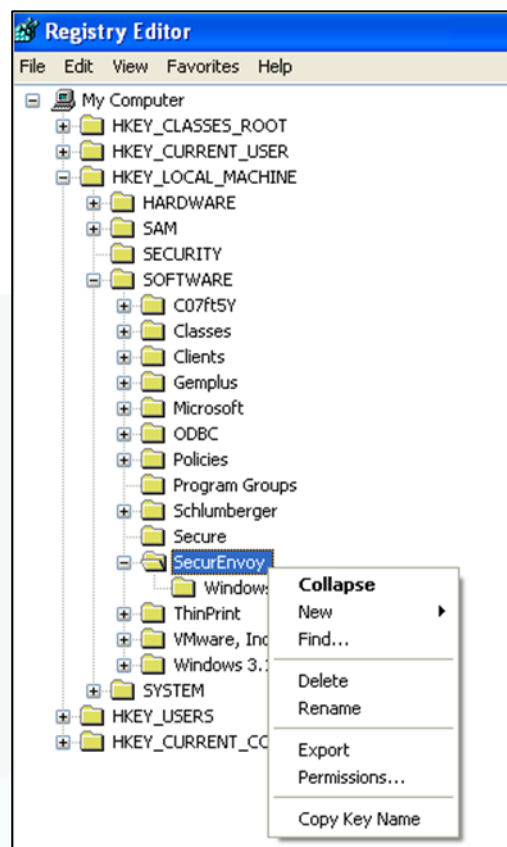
Registry Editor
File Edit View Favorites Help

My Computer
HKEY_CLASSES_ROOT
HKEY_CURRENT_USER
HKEY_LOCAL_MACHINE
HARDWARE
SAM
SECURITY
SOFTWARE
C07ft5Y
Classes
Clients
Gemplus
Microsoft
ODBC
Policies
Program Groups
Schlumberger
Secure
SecurEnvoy
Windows
ThinPrint
VMware, Inc
Windows 3.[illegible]
SYSTEM
HKEY_USERS
HKEY_CURRENT_CO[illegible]

Collapse
New
Find...
Delete
Rename
Export
Permissions...
Copy Key Name